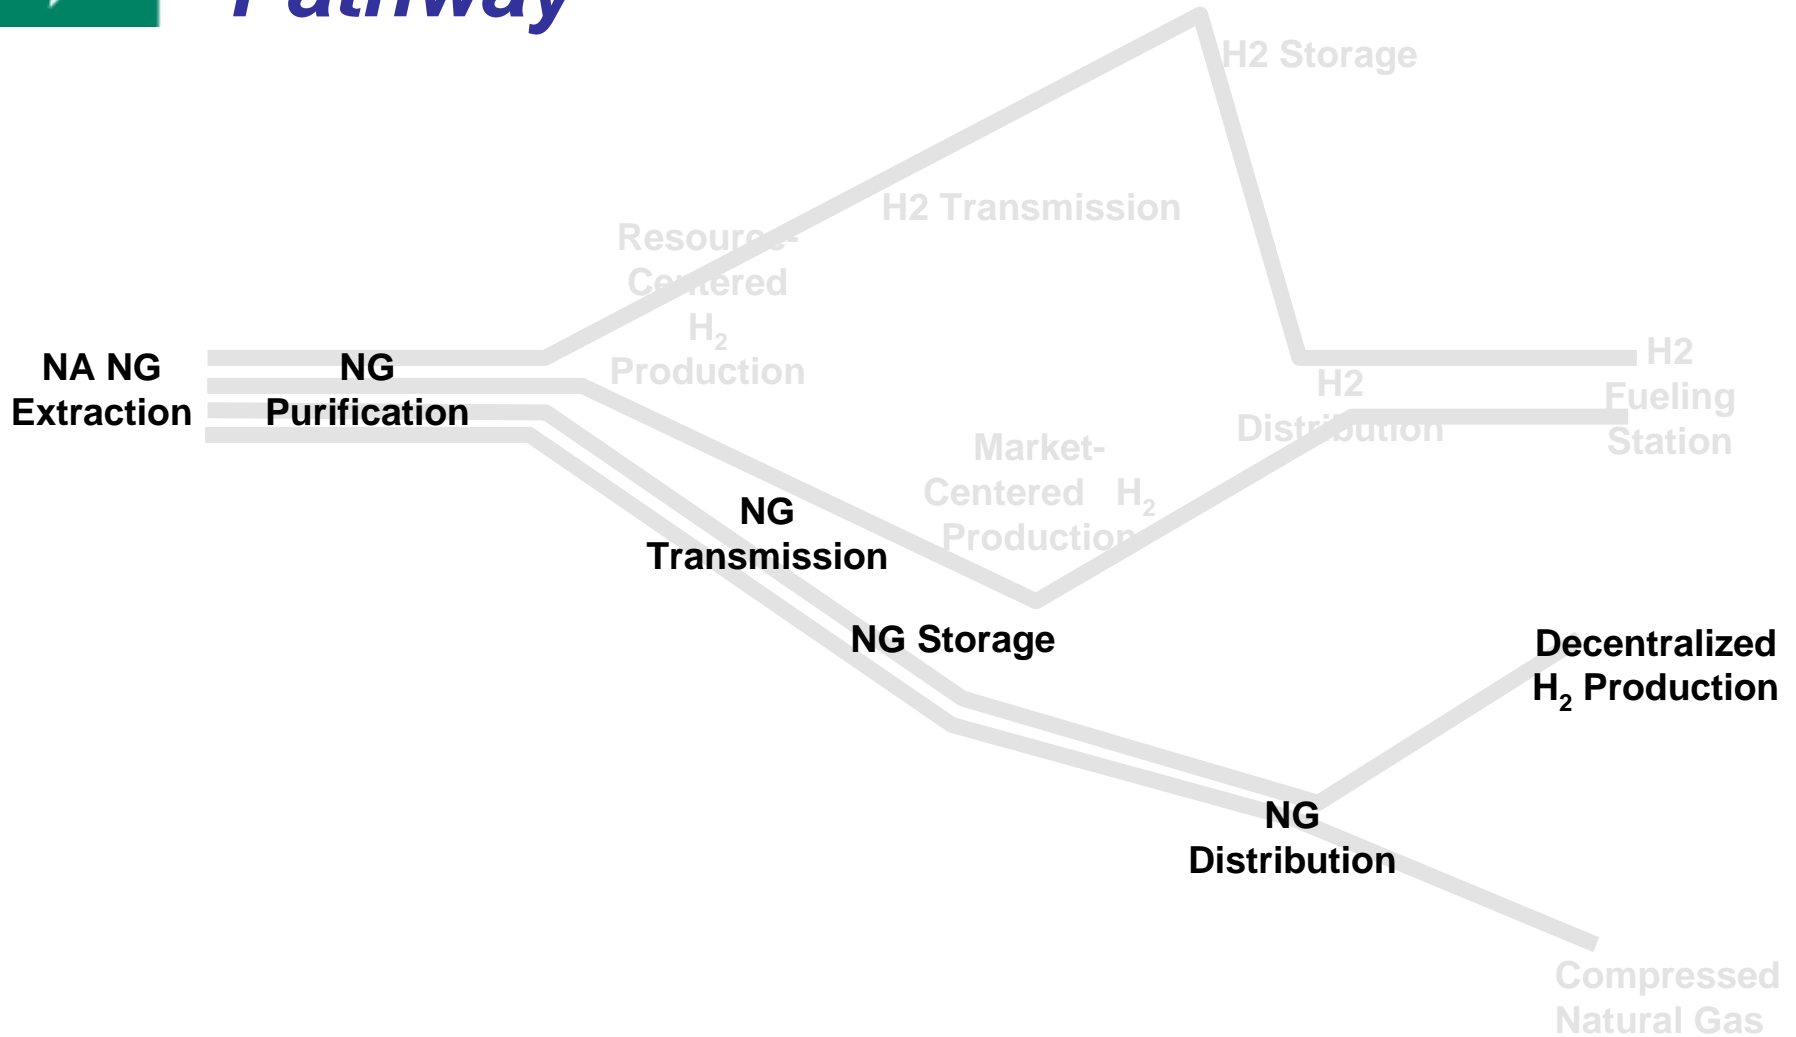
Pathway

H2 Storage

H2 Transmission

Resource-Centered $H_2$ Production

NA NG Extraction

NG Purification

H2 Distribution

H2 Fueling Station

Market-Centered $H_2$ Production

NG Transmission

NG Storage

Decentralized $H_2$ Production

NG Distribution

Compressed Natural Gas